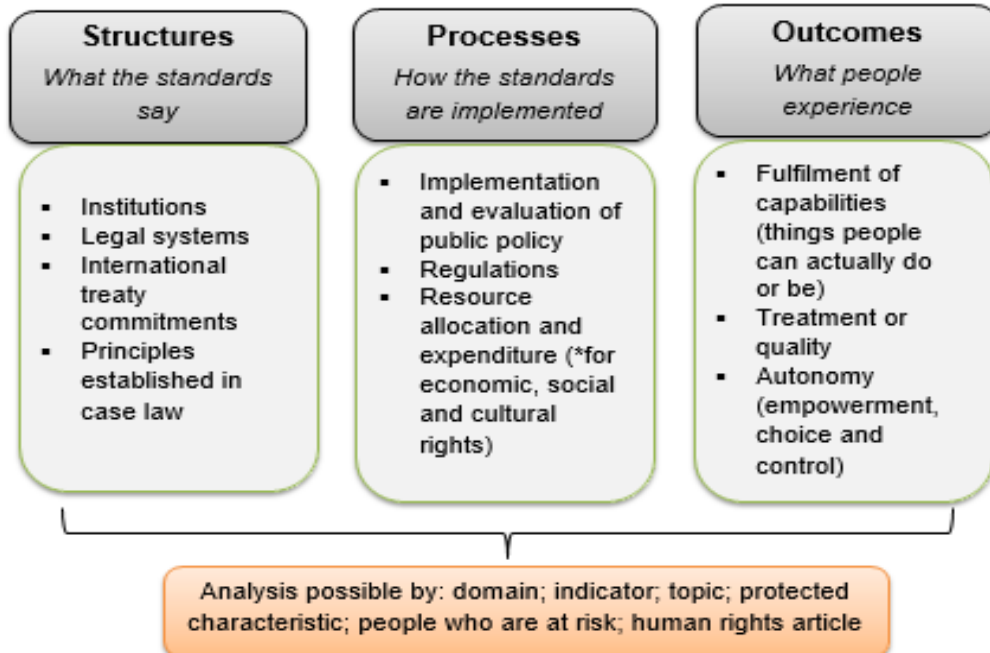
Structures
What the standards say

- Institutions
- Legal systems
- International treaty commitments
- Principles established in case law

Processes
How the standards are implemented

- Implementation and evaluation of public policy
- Regulations
- Resource allocation and expenditure (*for economic, social and cultural rights)

Outcomes
What people experience

- Fulfilment of capabilities (things people can actually do or be)
- Treatment or quality
- Autonomy (empowerment, choice and control)

Analysis possible by: domain; indicator; topic; protected characteristic; people who are at risk; human rights article